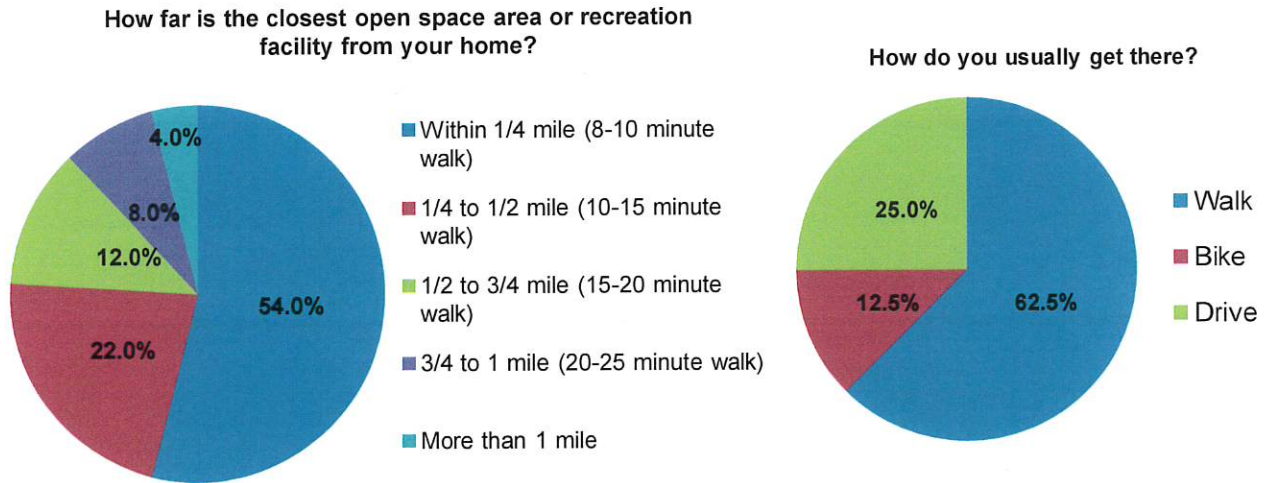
How far is the closest open space area or recreation facility from your home?

4.0%
8.0%
12.0%
22.0%
54.0%

Within 1/4 mile (8-10 minute walk)
1/4 to 1/2 mile (10-15 minute walk)
1/2 to 3/4 mile (15-20 minute walk)
3/4 to 1 mile (20-25 minute walk)
More than 1 mile

How do you usually get there?

25.0%
12.5%
62.5%

Walk
Bike
Drive